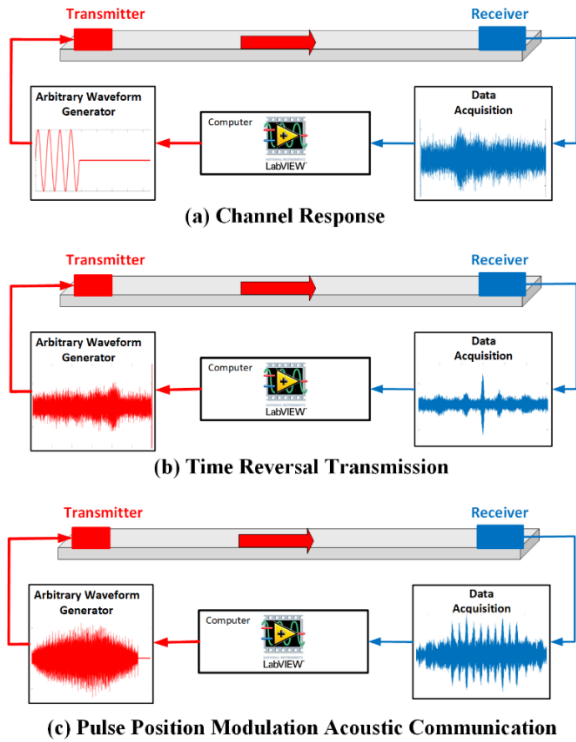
Transmitter

Receiver

Arbitrary Waveform Generator

Computer

LabVIEW

Data Acquisition

(a) Channel Response

Transmitter

Receiver

Arbitrary Waveform Generator

Computer

LabVIEW

Data Acquisition

(b) Time Reversal Transmission

Transmitter

Receiver

Arbitrary Waveform Generator

Computer

LabVIEW

Data Acquisition

(c) Pulse Position Modulation Acoustic Communication